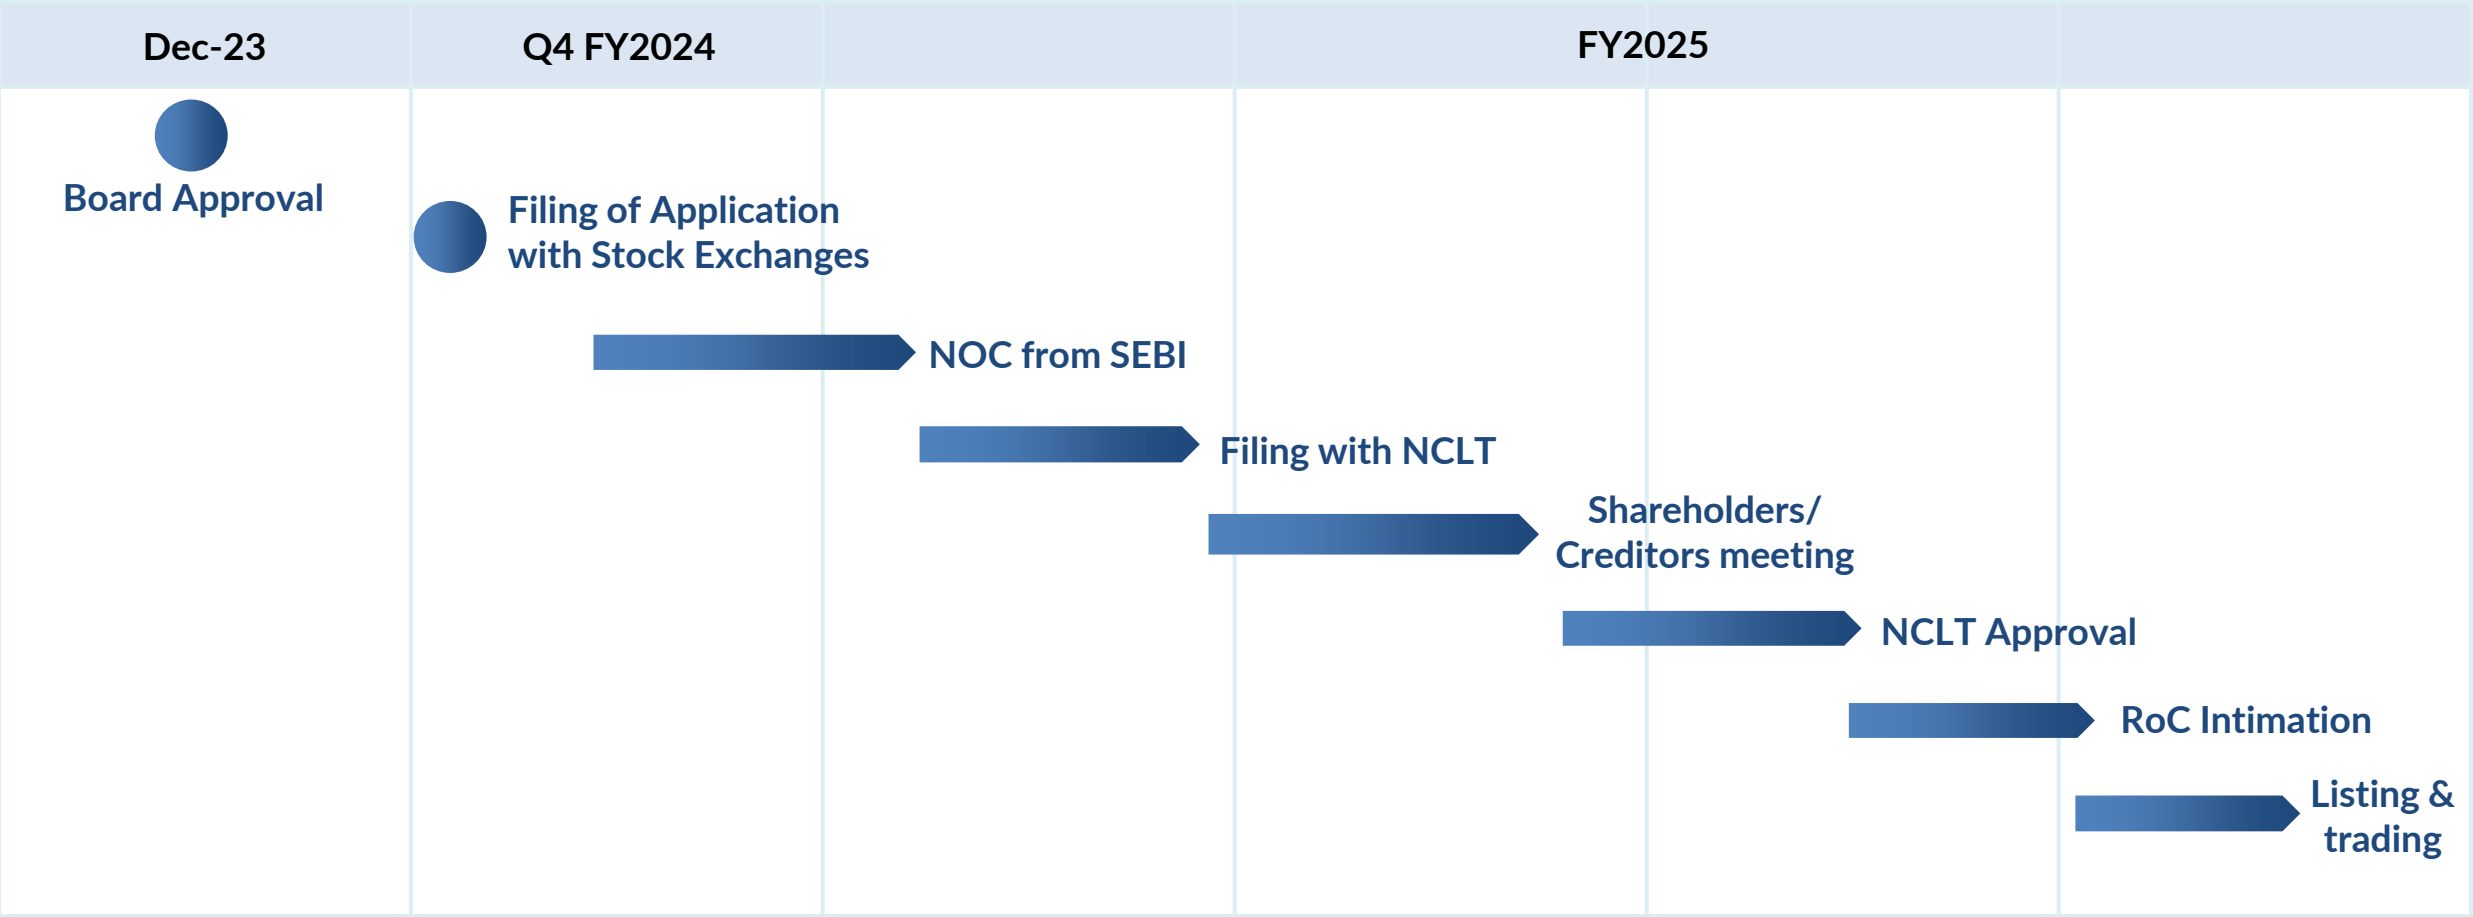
| Dec-23 | Q4 FY2024 | FY2025 |
|---|---|---|

Board Approval

Filing of Application with Stock Exchanges

NOC from SEBI

Filing with NCLT

Shareholders/ Creditors meeting

NCLT Approval

RoC Intimation

Listing & trading